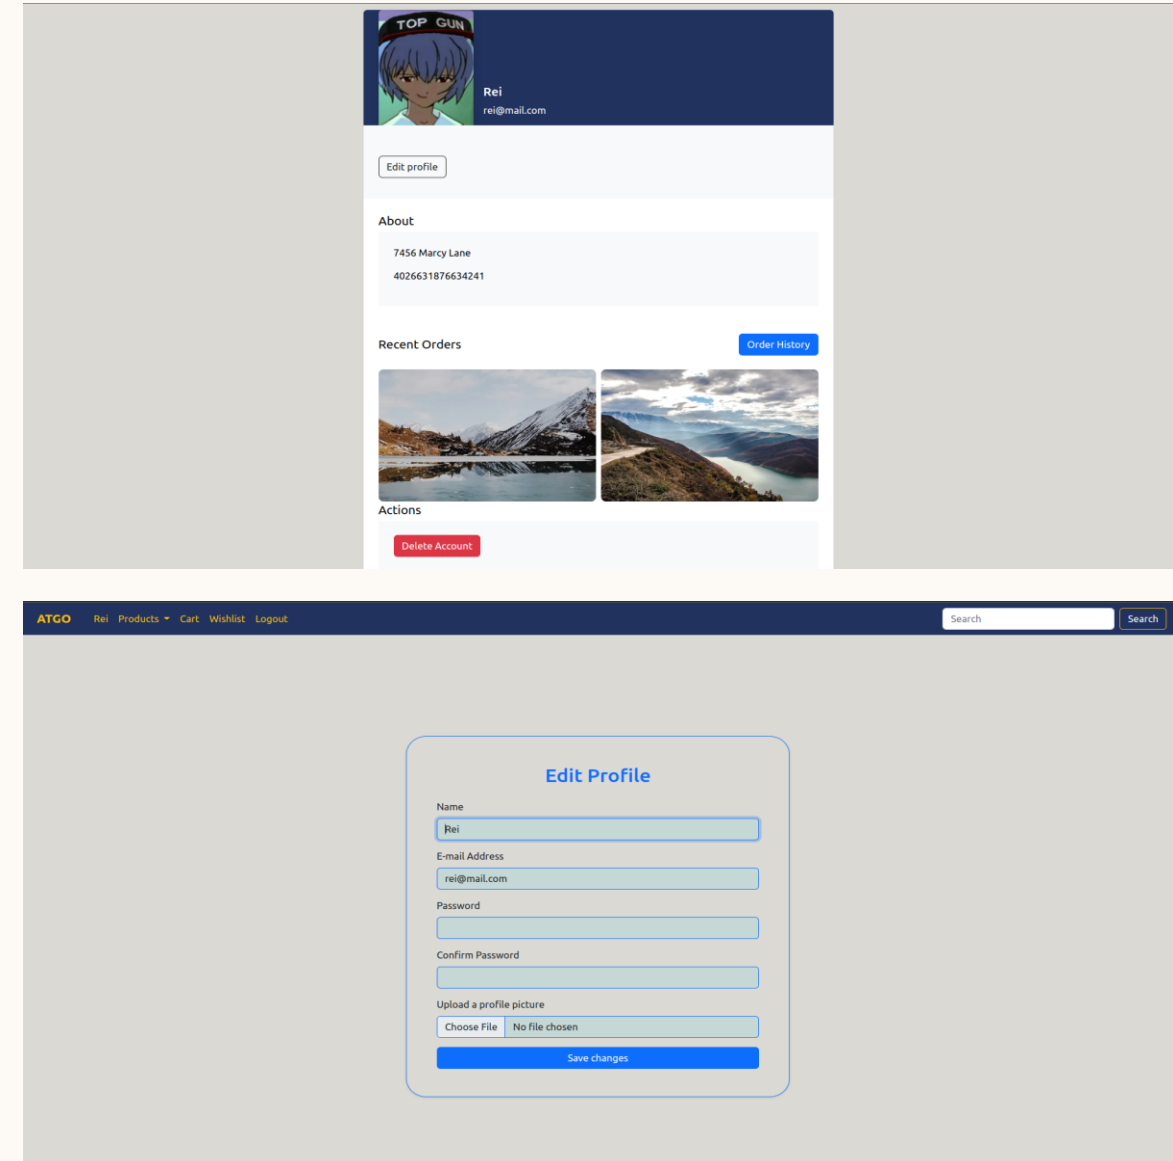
TOP GUN

Rei
rei@mail.com

Edit profile

About

7456 Marcy Lane

4026631876634241

Recent Orders

Order History

Actions

Delete Account

ATGO Rei Products Cart Wishlist Logout

Search

Search

Edit Profile

Name

Rei

E-mail Address

rei@mail.com

Password

Confirm Password

Upload a profile picture

Choose File No file chosen

Save changes